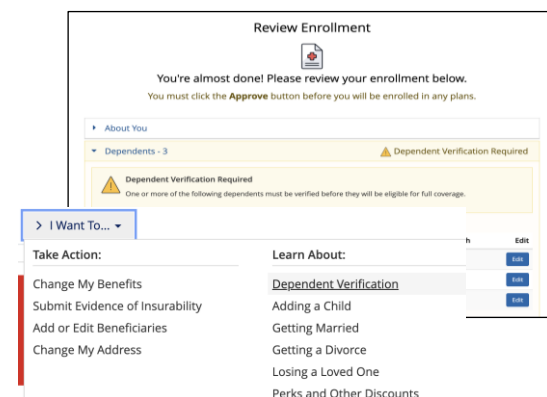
Review Enrollment

You're almost done! Please review your enrollment below.

You must click the **Approve** button before you will be enrolled in any plans.

About You

Dependents - 3

Dependent Verification Required

Dependent Verification Required

One or more of the following dependents must be verified before they will be eligible for full coverage.

h

Edit

Edit

Edit

Edit

> I Want To...

Take Action:

Change My Benefits

Submit Evidence of Insurability

Add or Edit Beneficiaries

Change My Address

Learn About:

Dependent Verification

Adding a Child

Getting Married

Getting a Divorce

Losing a Loved One

Perks and Other Discounts